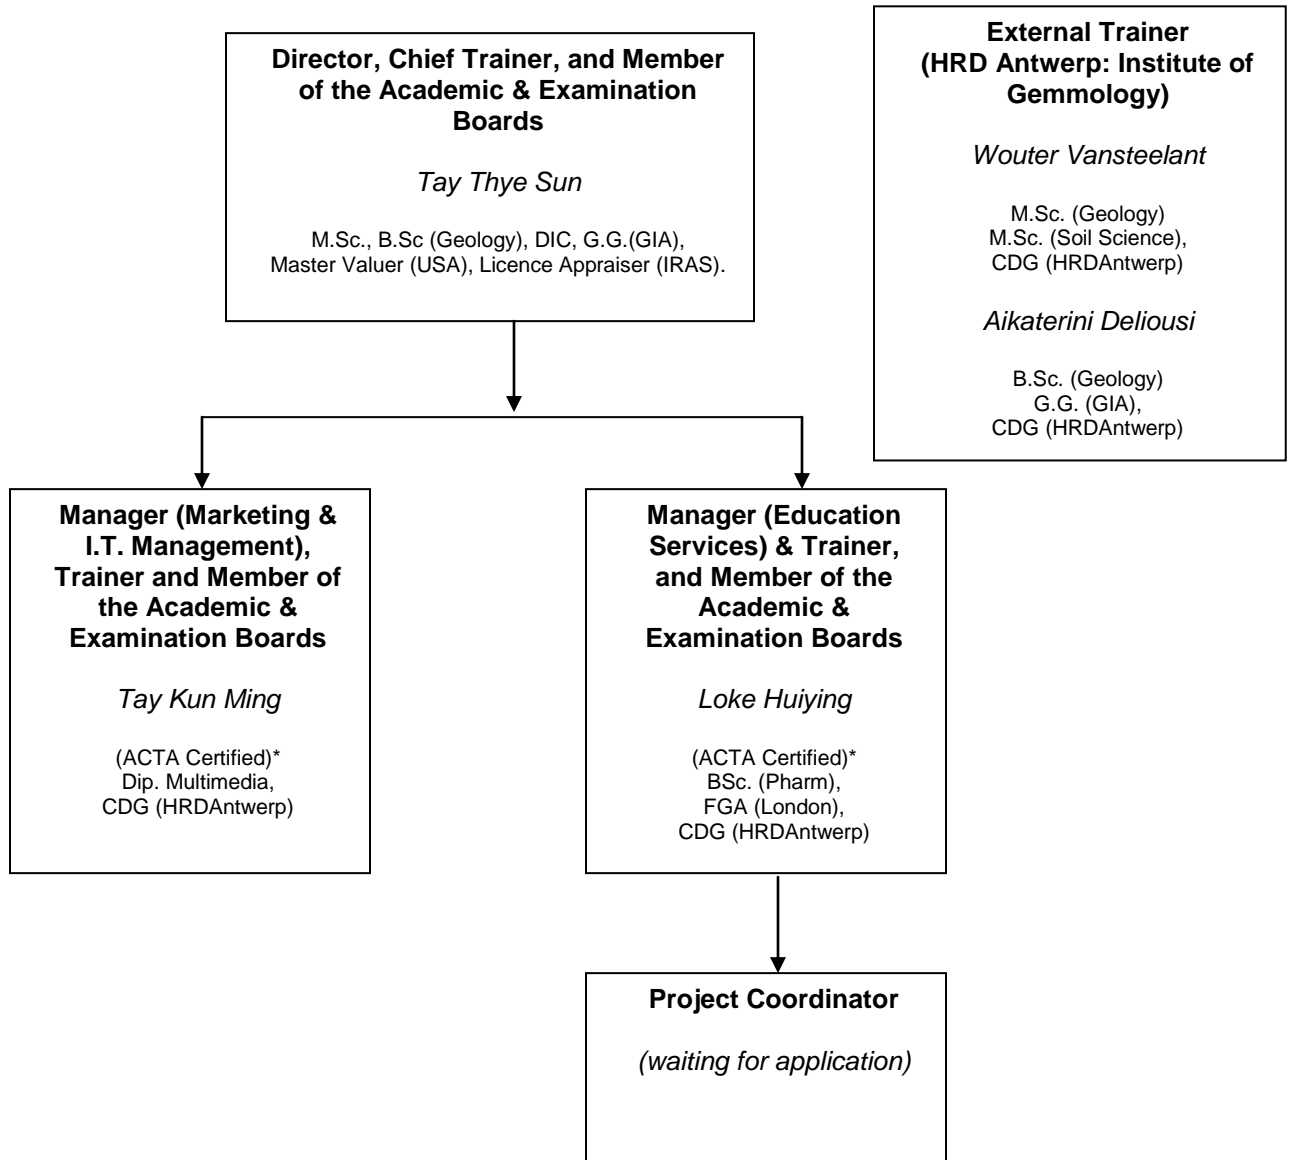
Director, Chief Trainer, and Member of the Academic & Examination Boards

Tay Thye Sun

M.Sc., B.Sc (Geology), DIC, G.G.(GIA), Master Valuer (USA), Licence Appraiser (IRAS).

External Trainer (HRD Antwerp: Institute of Gemmology)

Wouter Vansteelant

M.Sc. (Geology)
M.Sc. (Soil Science),
CDG (HRDAntwerp)

Aikaterini Deliousi

B.Sc. (Geology)
G.G. (GIA),
CDG (HRDAntwerp)

Manager (Marketing & I.T. Management), Trainer and Member of the Academic & Examination Boards

Tay Kun Ming

(ACTA Certified)*
Dip. Multimedia,
CDG (HRDAntwerp)

Manager (Education Services) & Trainer, and Member of the Academic & Examination Boards

Loke Huiying

(ACTA Certified)*
BSc. (Pharm),
FGA (London),
CDG (HRDAntwerp)

Project Coordinator

(waiting for application)